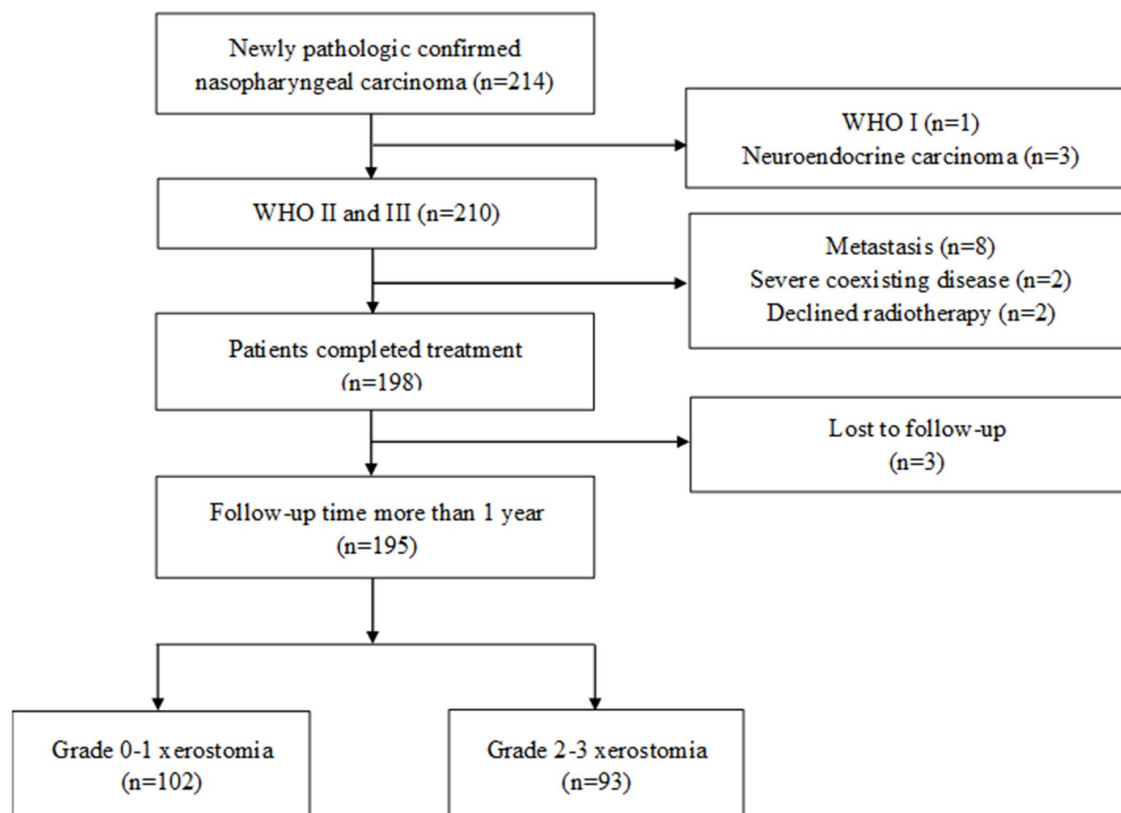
Newly pathologic confirmed nasopharyngeal carcinoma (n=214)

WHO I (n=1)
Neuroendocrine carcinoma (n=3)

WHO II and III (n=210)

Metastasis (n=8)
Severe coexisting disease (n=2)
Declined radiotherapy (n=2)

Patients completed treatment (n=198)

Lost to follow-up (n=3)

Follow-up time more than 1 year (n=195)

Grade 0-1 xerostomia (n=102)

Grade 2-3 xerostomia (n=93)